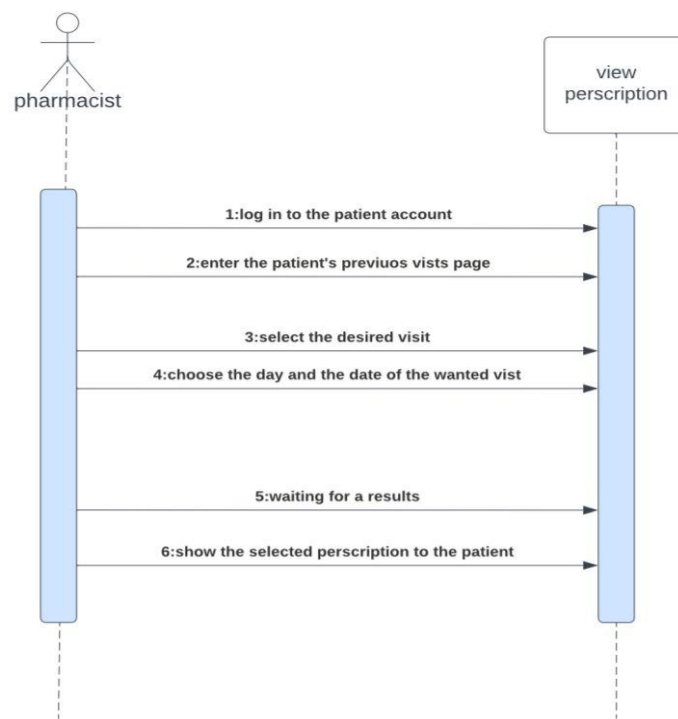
pharmacist

view perscription

1:log in to the patient account

2:enter the patient's previuos vists page

3:select the desired visit

4:choose the day and the date of the wanted vist

5:waiting for a results

6:show the selected perscription to the patient